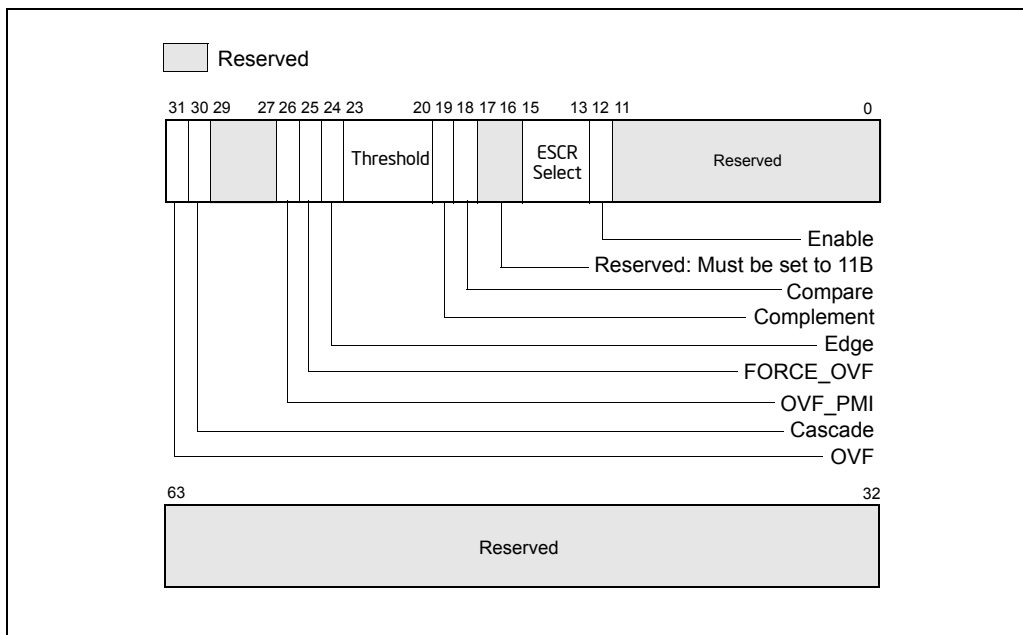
Reserved

31 30 29 27 26 25 24 23 20 19 18 17 16 15 13 12 11 0

Threshold

ESCR Select

Reserved

Enable

Reserved: Must be set to 11B

Compare

Complement

Edge

FORCE_OVF

OVF_PMI

Cascade

OVF

63 32

Reserved